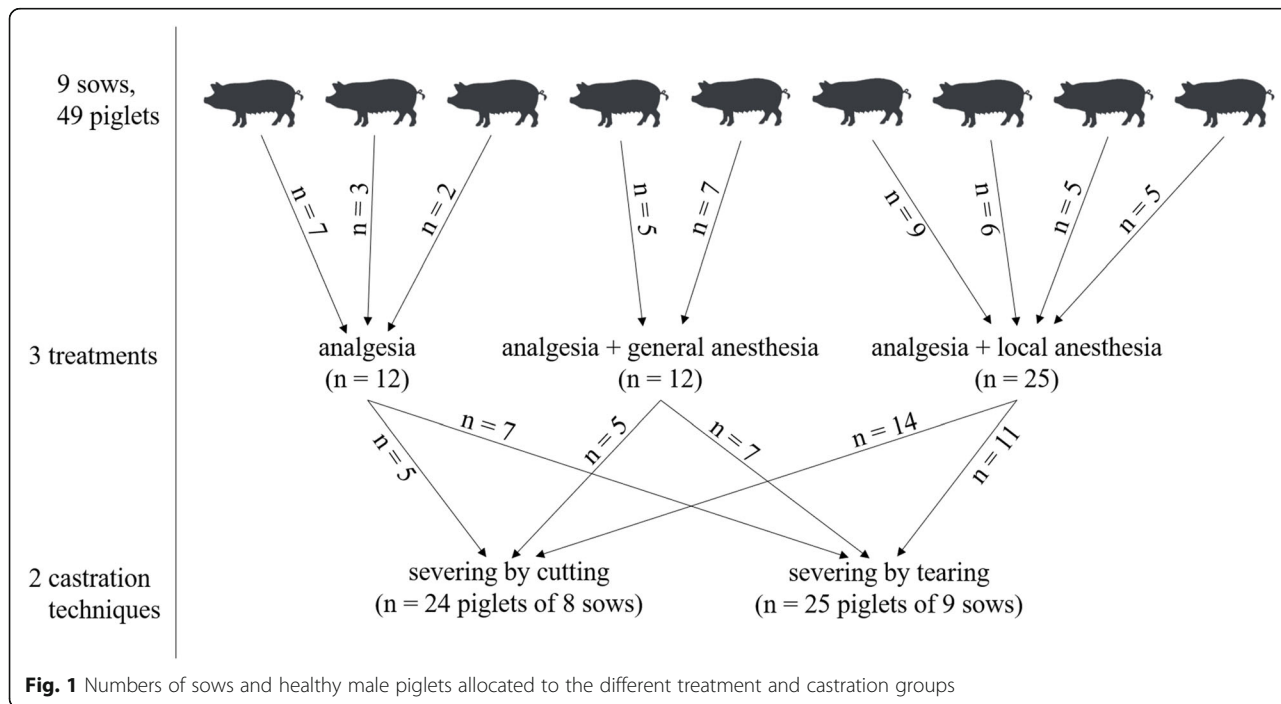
9 sows, 49 piglets

n = 7
n = 3
n = 2
n = 5
n = 7
n = 6
n = 9
n = 5
n = 5

3 treatments

analgesia (n = 12)

analgesia + general anesthesia (n = 12)

analgesia + local anesthesia (n = 25)

n = 5
n = 7
n = 5
n = 7
n = 14
n = 11

2 castration techniques

severing by cutting (n = 24 piglets of 8 sows)

severing by tearing (n = 25 piglets of 9 sows)

**Fig. 1** Numbers of sows and healthy male piglets allocated to the different treatment and castration groups